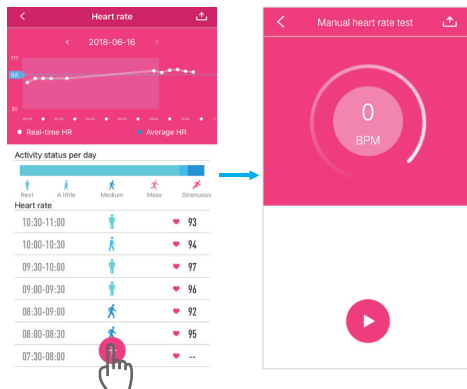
Heart rate

2018-06-16

117

88

36

Real-time HR

Average HR

Activity status per day

Rest

A little

Medium

Mass

Strenuous

Heart rate

| 10:30-11:00 | 93 |
|---|---|
| 10:00-10:30 | 94 |
| 09:30-10:00 | 97 |
| 09:00-09:30 | 96 |
| 08:30-09:00 | 92 |
| 08:00-08:30 | 95 |
| 07:30-08:00 | -- |

Manual heart rate test

0

BPM